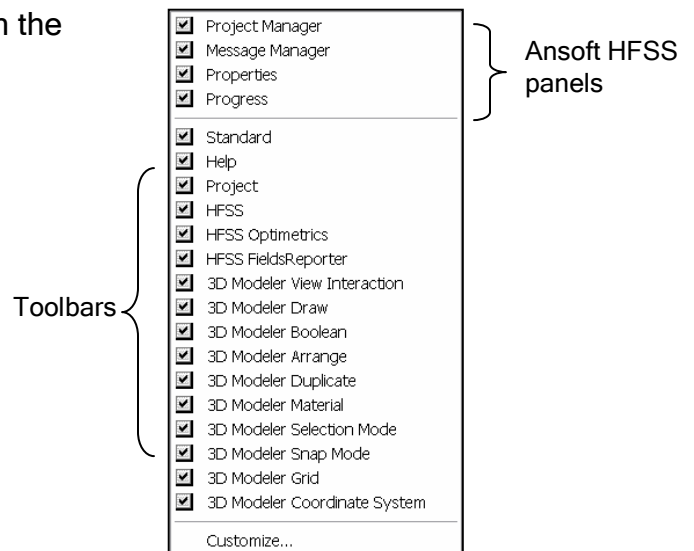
n the

Project Manager
Message Manager
Properties
Progress

Ansoft HFSS panels

Standard
Help
Project
HFSS
HFSS Optimetrics
HFSS FieldsReporter
3D Modeler View Interaction
3D Modeler Draw
3D Modeler Boolean
3D Modeler Arrange
3D Modeler Duplicate
3D Modeler Material
3D Modeler Selection Mode
3D Modeler Snap Mode
3D Modeler Grid
3D Modeler Coordinate System

Toolbars

Customize...